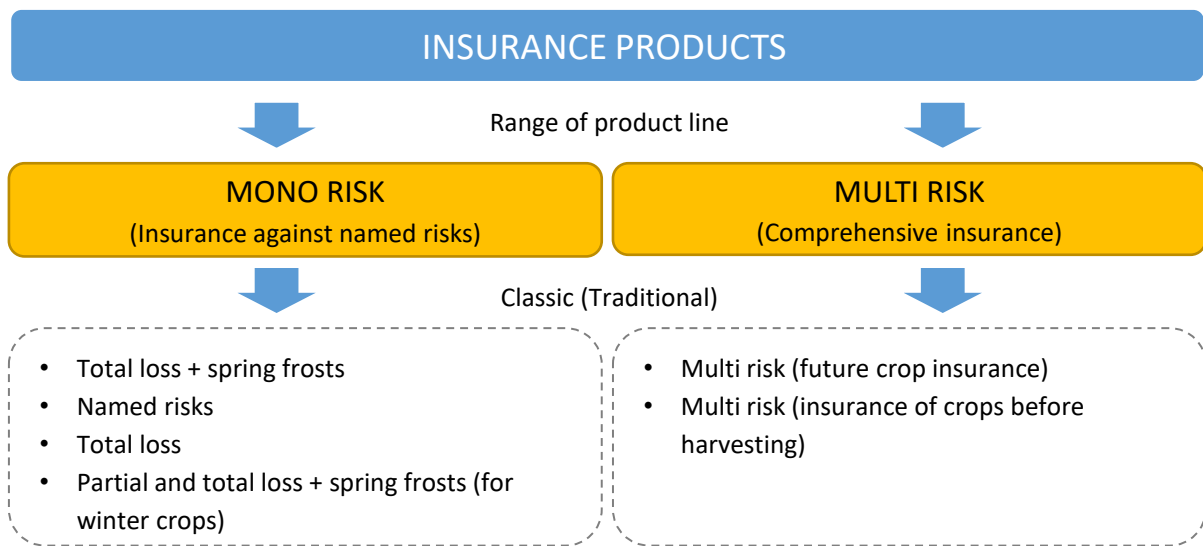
INSURANCE PRODUCTS

Range of product line

MONO RISK
(Insurance against named risks)

MULTI RISK
(Comprehensive insurance)

Classic (Traditional)

- Total loss + spring frosts
- Named risks
- Total loss
- Partial and total loss + spring frosts (for winter crops)

- Multi risk (future crop insurance)
- Multi risk (insurance of crops before harvesting)